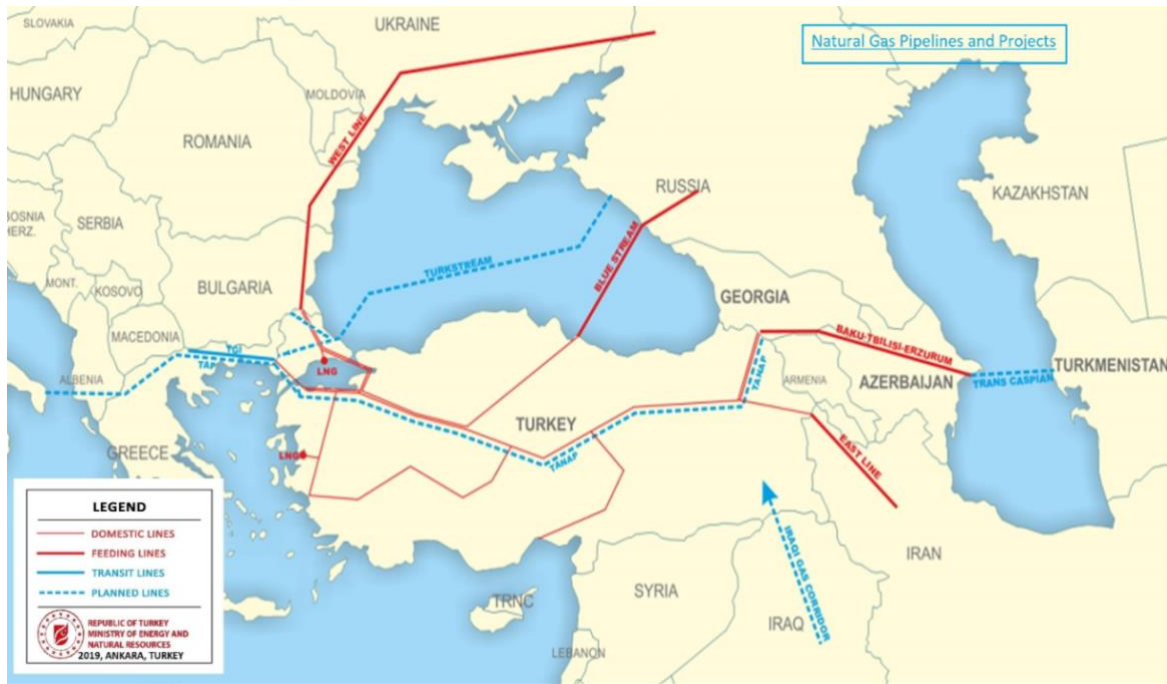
Natural Gas Pipelines and Projects

SLOVAKIA
UKRAINE
HUNGARY
MOLDOVA
ROMANIA
WEST LINE
RUSSIA
KAZAKHSTAN
BOSNIA HERZ.
SERBIA
TURKSTREAM
BLUE STREAM
MONT.
KOSOVO
BULGARIA
GEORGIA
MACEDONIA
BAKU-TBILISI-ERZURUM
TURKMENISTAN
TGI
TAP
LNG
ARMENIA
AZERBAIJAN
TRANS CASPIAN
ALBANIA
TANAP
TURKEY
TANAP
GREECE
LNG
EAST LINE
IRAN
IRAQI GAS CORRIDOR
SYRIA
TRNC
IRAQ
LEBANON

LEGEND
DOMESTIC LINES
FEEDING LINES
TRANSIT LINES
PLANNED LINES
REPUBLIC OF TURKEY MINISTRY OF ENERGY AND NATURAL RESOURCES
2019, ANKARA, TURKEY